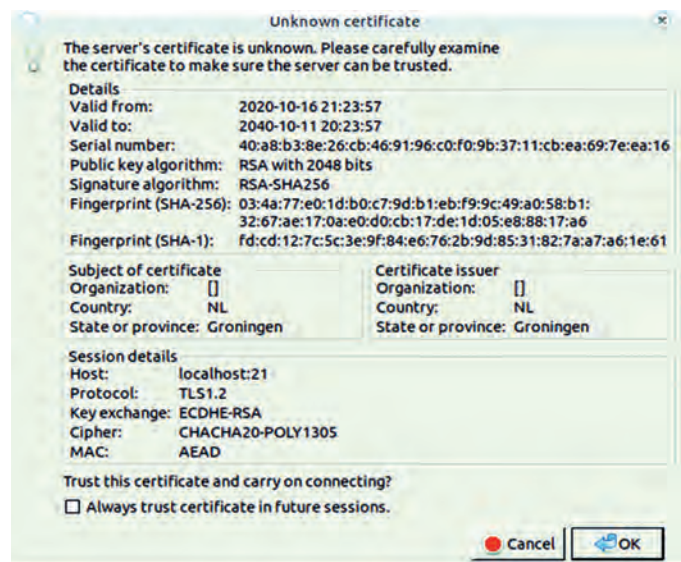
Unknown certificate

The server's certificate is unknown. Please carefully examine the certificate to make sure the server can be trusted.

Details

| | |
|---|---|
| Valid from: | 2020-10-16 21:23:57 |
| Valid to: | 2040-10-11 20:23:57 |
| Serial number: | 40:a8:b3:8e:26:cb:46:91:96:c0:f0:9b:37:11:cb:ea:69:7e:ea:16 |
| Public key algorithm: | RSA with 2048 bits |
| Signature algorithm: | RSA-SHA256 |
| Fingerprint (SHA-256): | 03:4a:77:e0:1d:b0:c7:9d:b1:eb:f9:9c:49:a0:58:b1:32:67:ae:17:0a:e0:d0:cb:17:de:1d:05:e8:88:17:a6 |
| Fingerprint (SHA-1): | fd:cd:12:7c:5c:3e:9f:84:e6:76:2b:9d:85:31:82:7a:a7:a6:1e:61 |

Subject of certificate

| | |
|---|---|
| Organization: | [] |
| Country: | NL |
| State or province: | Groningen |

Certificate issuer

| | |
|---|---|
| Organization: | [] |
| Country: | NL |
| State or province: | Groningen |

Session details

| | |
|---|---|
| Host: | localhost:21 |
| Protocol: | TLS1.2 |
| Key exchange: | ECDHE-RSA |
| Cipher: | CHACHA20-POLY1305 |
| MAC: | AEAD |

Trust this certificate and carry on connecting?

☐ Always trust certificate in future sessions.

Cancel OK